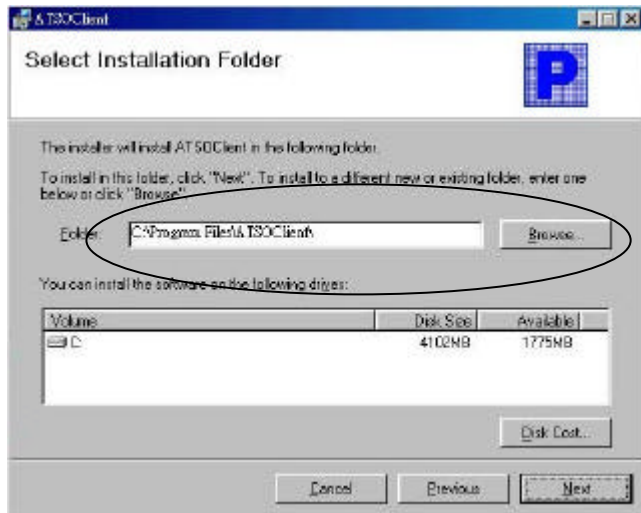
ATSOClient

Select Installation Folder

P

The installer will install ATSOClient in the following folder.

To install in this folder, click "Next". To install to a different new or existing folder, enter one below or click "Browse".

Folder: C:\Program Files\ATSOClient\

Browse...

You can install the software on the following drives:

| Volume | Disk Size | Available |
|---|---|---|
| C: | 4102MB | 1775MB |

Disk Cost...

Cancel

Previous

Next